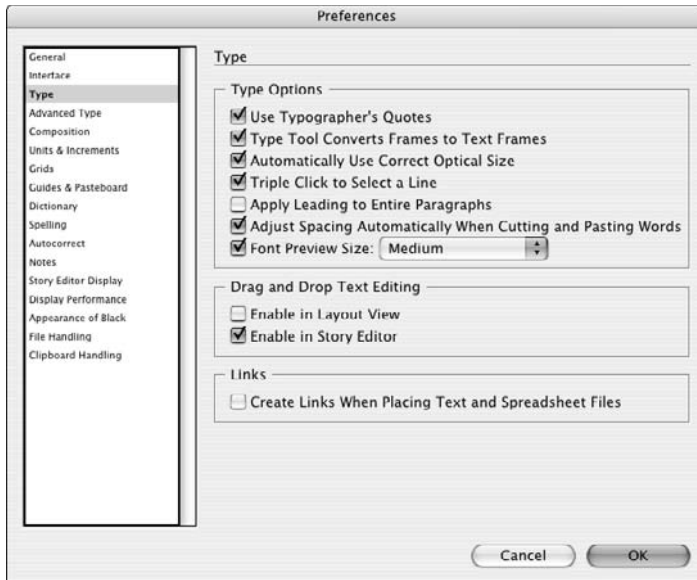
Preferences

General
Interface
Type
Advanced Type
Composition
Units & Increments
Grids
Guides & Pasteboard
Dictionary
Spelling
Autocorrect
Notes
Story Editor Display
Display Performance
Appearance of Black
File Handling
Clipboard Handling

Type

Type Options
☑ Use Typographer's Quotes
☑ Type Tool Converts Frames to Text Frames
☑ Automatically Use Correct Optical Size
☑ Triple Click to Select a Line
☐ Apply Leading to Entire Paragraphs
☑ Adjust Spacing Automatically When Cutting and Pasting Words
☑ Font Preview Size: Medium

Drag and Drop Text Editing
☐ Enable in Layout View
☑ Enable in Story Editor

Links
☐ Create Links When Placing Text and Spreadsheet Files

Cancel
OK